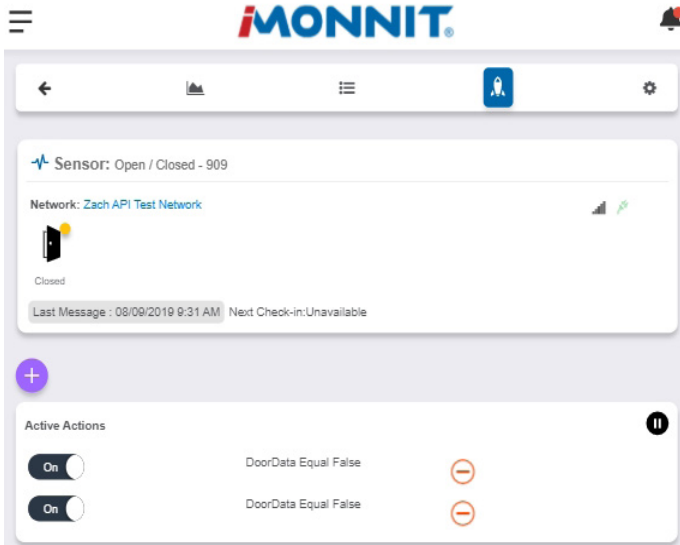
iMONNIT®

Sensor: Open / Closed - 909

Network: Zach API Test Network

Closed

Last Message : 08/09/2019 9:31 AM Next Check-in:Unavailable

+

Active Actions

On DoorData Equal False

On DoorData Equal False